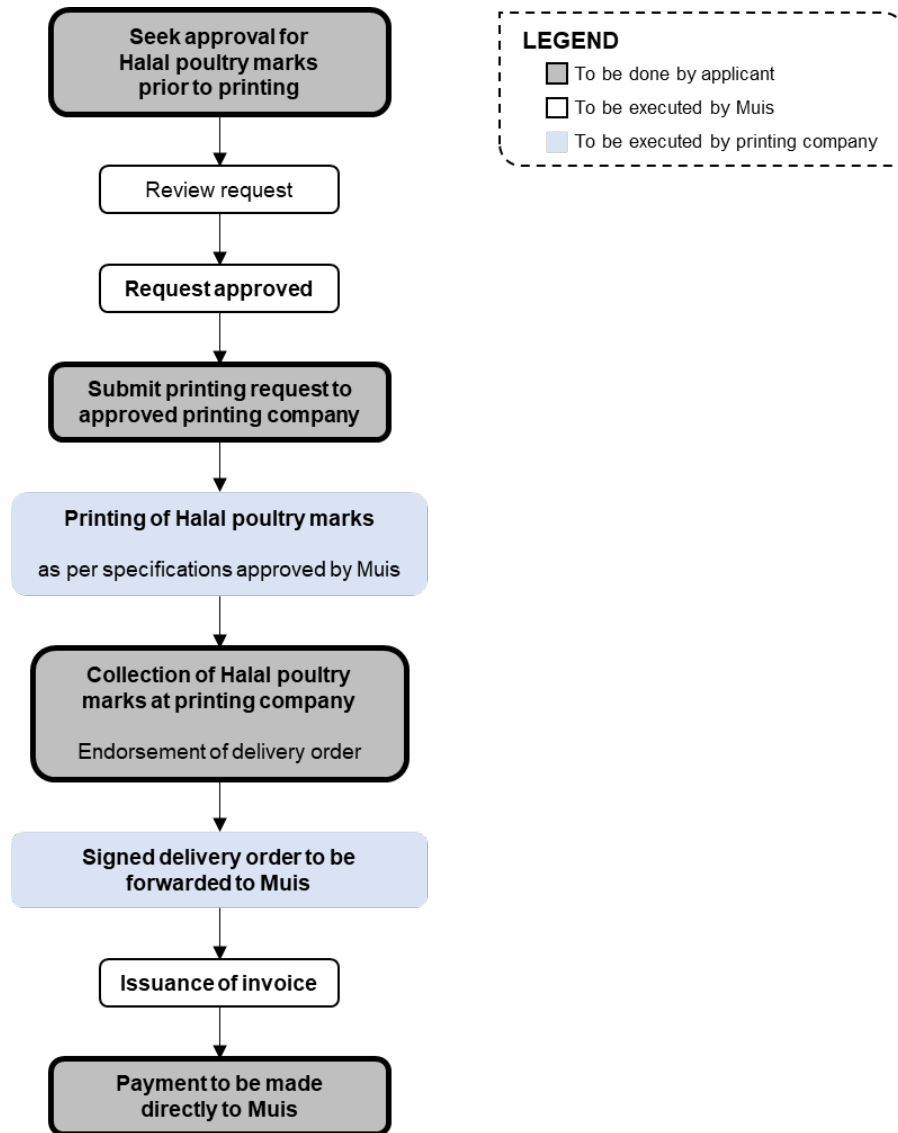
Seek approval for Halal poultry marks prior to printing

Review request

Request approved

Submit printing request to approved printing company

Printing of Halal poultry marks

as per specifications approved by Muis

Collection of Halal poultry marks at printing company

Endorsement of delivery order

Signed delivery order to be forwarded to Muis

Issuance of invoice

Payment to be made directly to Muis

LEGEND
To be done by applicant
To be executed by Muis
To be executed by printing company